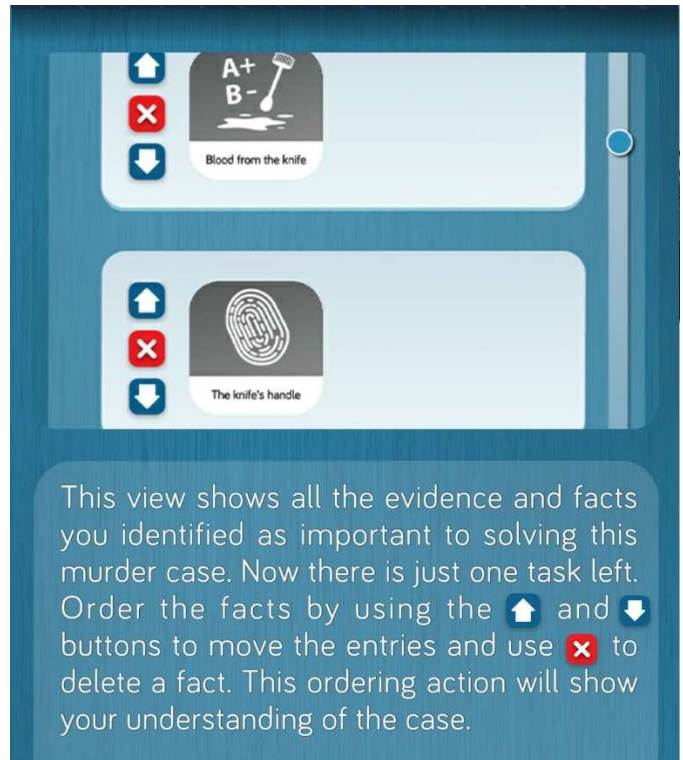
A+
B-

Blood from the knife

The knife's handle

This view shows all the evidence and facts you identified as important to solving this murder case. Now there is just one task left. Order the facts by using the and buttons to move the entries and use to delete a fact. This ordering action will show your understanding of the case.